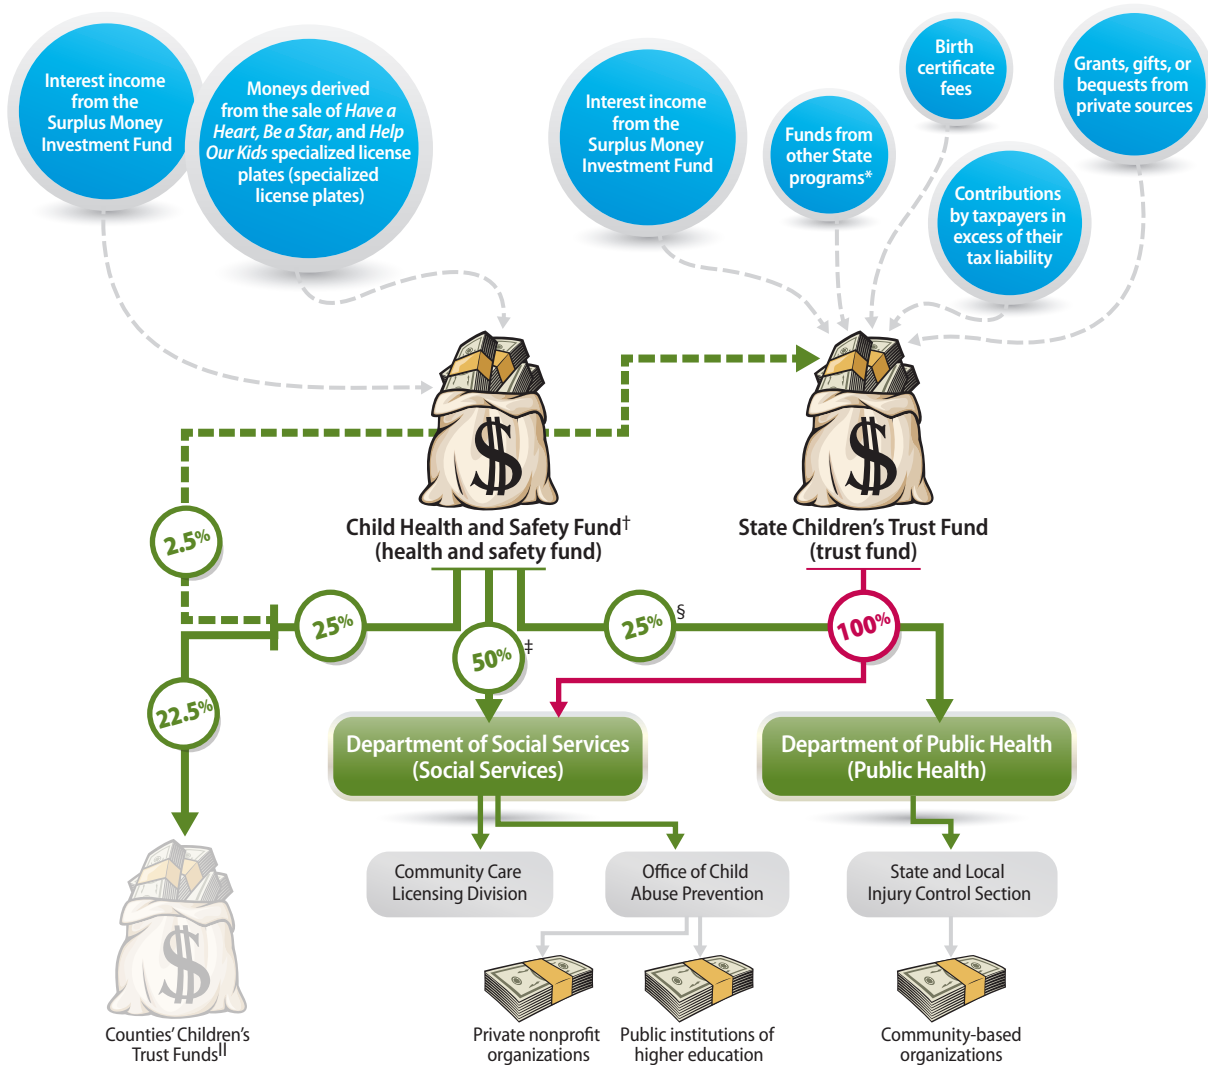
Interest income from the Surplus Money Investment Fund

Moneys derived from the sale of *Have a Heart, Be a Star,* and *Help Our Kids* specialized license plates (specialized license plates)

Interest income from the Surplus Money Investment Fund

Funds from other State programs*

Birth certificate fees

Contributions by taxpayers in excess of their tax liability

Grants, gifts, or bequests from private sources

Child Health and Safety Fund† (health and safety fund)

State Children's Trust Fund (trust fund)

2.5%

25%

50% ‡

25% §

100%

22.5%

Department of Social Services (Social Services)

Department of Public Health (Public Health)

Community Care Licensing Division

Office of Child Abuse Prevention

State and Local Injury Control Section

Counties' Children's Trust Funds||

Private nonprofit organizations

Public institutions of higher education

Community-based organizations